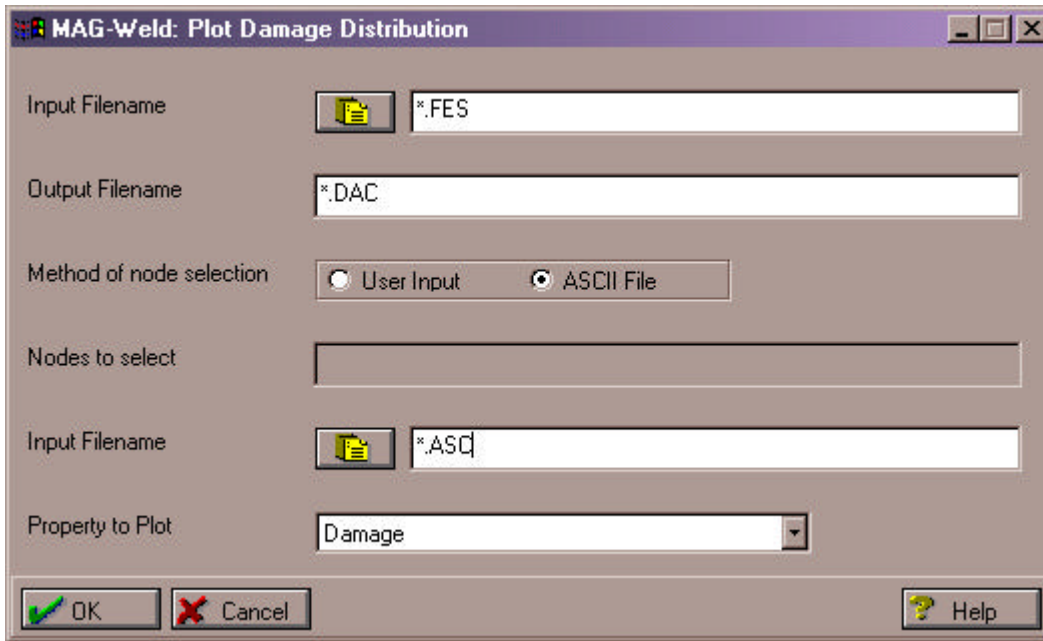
MAG-Weld: Plot Damage Distribution

Input Filename
*.FES

Output Filename
*.DAC

Method of node selection
User Input
ASCII File

Nodes to select

Input Filename
*.ASC

Property to Plot
Damage

OK
Cancel
Help